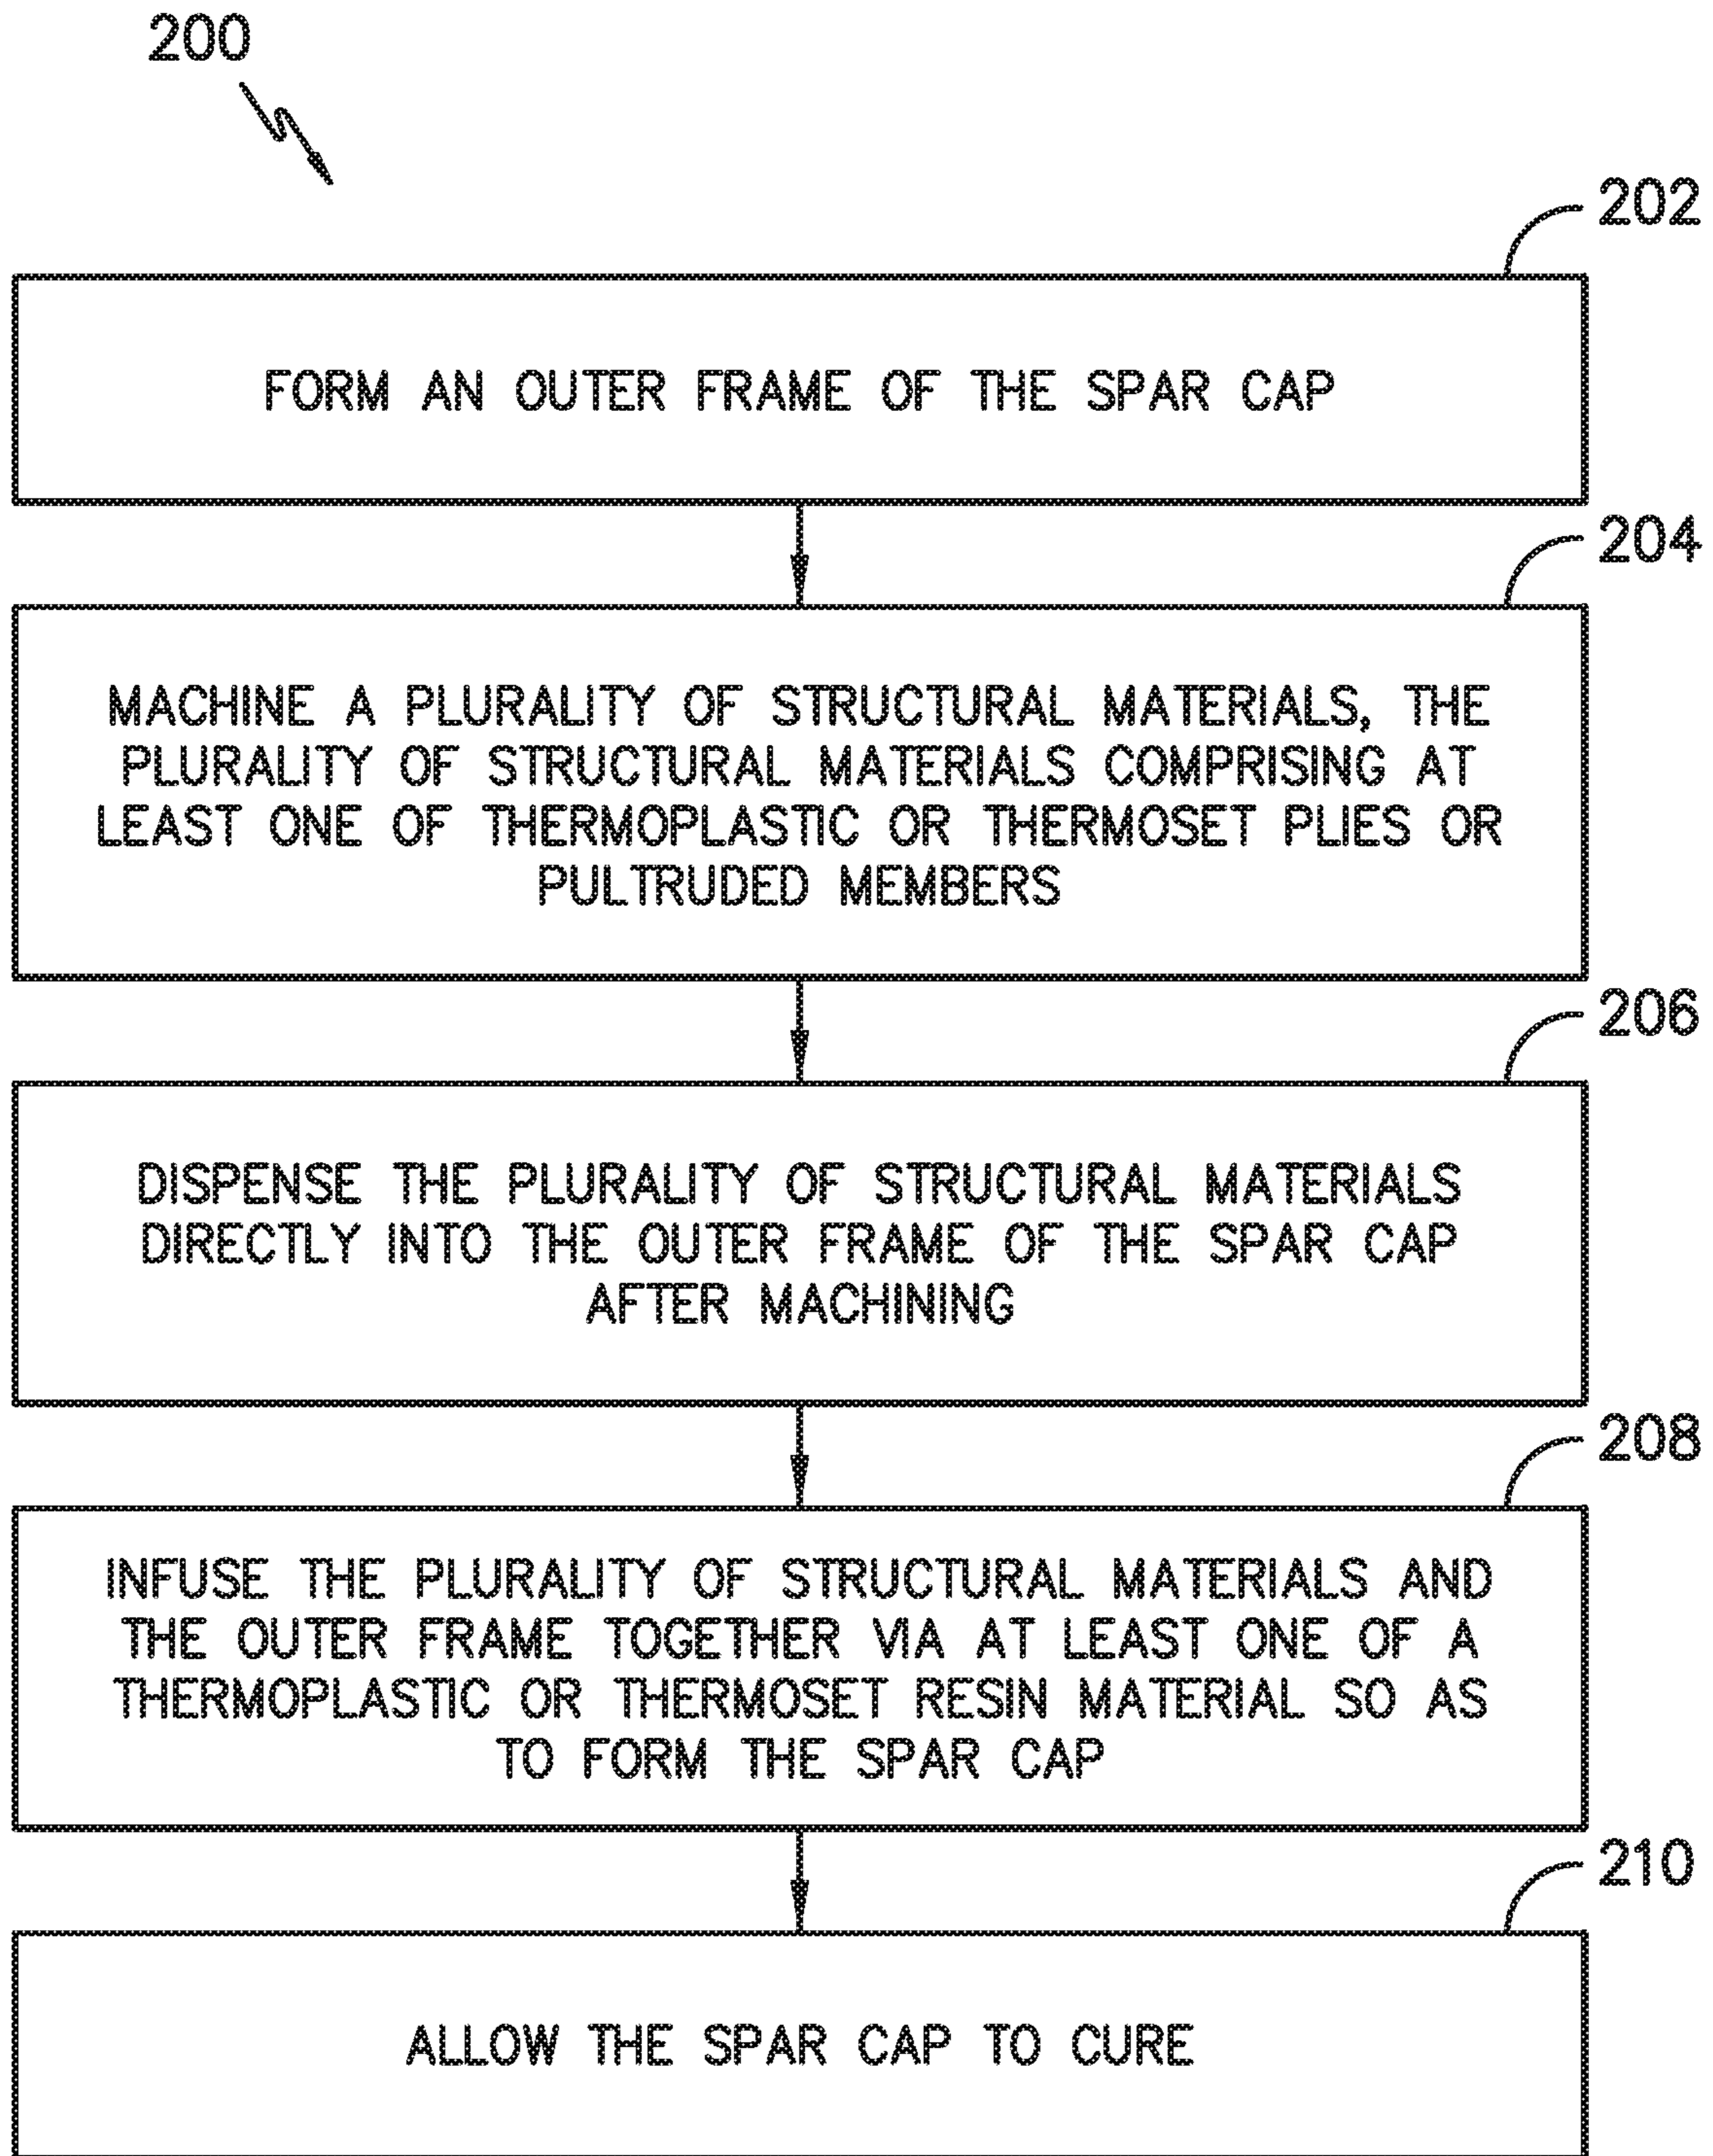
200

202

FORM AN OUTER FRAME OF THE SPAR CAP

204

MACHINE A PLURALITY OF STRUCTURAL MATERIALS, THE PLURALITY OF STRUCTURAL MATERIALS COMPRISING AT LEAST ONE OF THERMOPLASTIC OR THERMOSET PLIES OR PULTRUDED MEMBERS

206

DISPENSE THE PLURALITY OF STRUCTURAL MATERIALS DIRECTLY INTO THE OUTER FRAME OF THE SPAR CAP AFTER MACHINING

208

INFUSE THE PLURALITY OF STRUCTURAL MATERIALS AND THE OUTER FRAME TOGETHER VIA AT LEAST ONE OF A THERMOPLASTIC OR THERMOSET RESIN MATERIAL SO AS TO FORM THE SPAR CAP

210

ALLOW THE SPAR CAP TO CURE